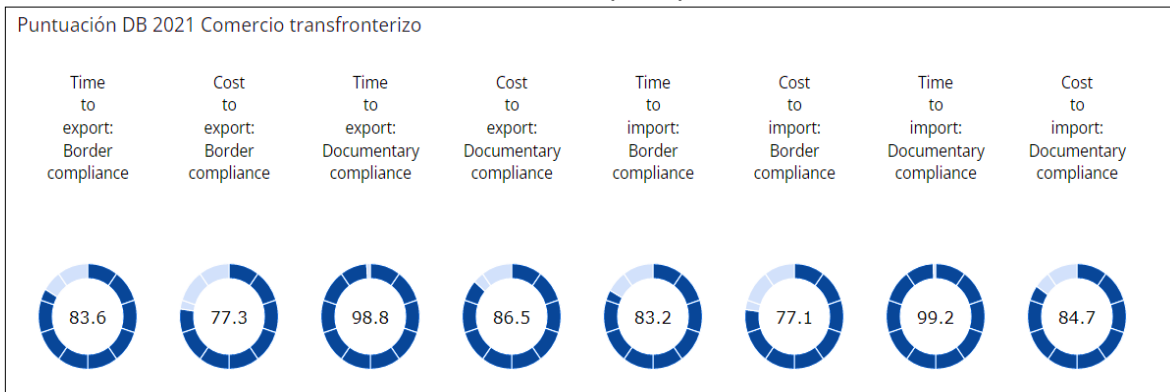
Puntuación DB 2021 Comercio transfronterizo

Time to export: Border compliance

Cost to export: Border compliance

Time to export: Documentary compliance

Cost to export: Documentary compliance

Time to import: Border compliance

Cost to import: Border compliance

Time to import: Documentary compliance

Cost to import: Documentary compliance

83.6

77.3

98.8

86.5

83.2

77.1

99.2

84.7